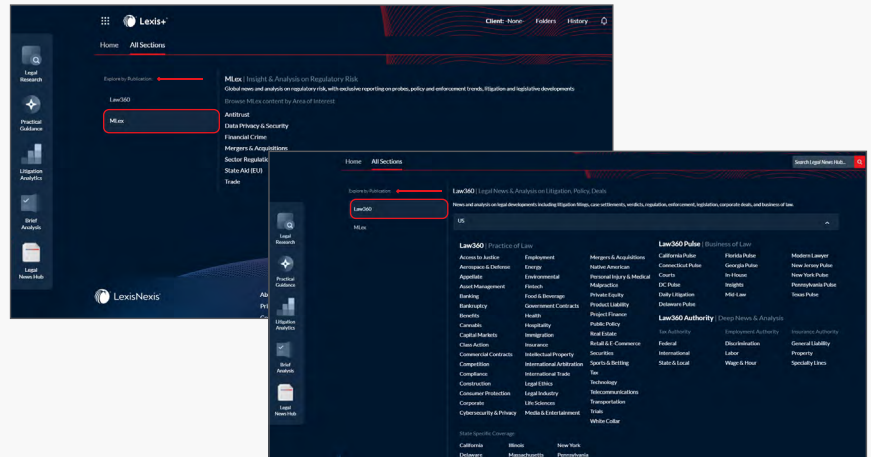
Lexis+

Client: -None- Folders History

Home All Sections

Legal Research

Practical Guidance

Litigation Analytics

Brief Analysis

Legal News Hub

Explore by Publication

Law360

MLex

MLex | Insight & Analysis on Regulatory Risk

Global news and analysis on regulatory risk, with exclusive reporting on probes, policy and enforcement trends, litigation and legislative developments

Browse MLex content by Area of Interest

Antitrust
Data Privacy & Security
Financial Crime
Mergers & Acquisitions
Sector Regulatio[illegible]
State Aid (EU)
Trade

LexisNexis

Ab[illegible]
Pri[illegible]

Home All Sections

Search Legal News Hub...

Legal Research

Practical Guidance

Litigation Analytics

Brief Analysis

Legal News Hub

Explore by Publication

Law360

MLex

Law360 | Legal News & Analysis on Litigation, Policy, Deals

News and analysis on legal developments including litigation filings, case settlements, verdicts, regulation, enforcement, legislation, corporate deals, and business of law.

US

Law360 | Practice of Law

Access to Justice
Aerospace & Defense
Appellate
Asset Management
Banking
Bankruptcy
Benefits
Cannabis
Capital Markets
Class Action
Commercial Contracts
Competition
Compliance
Construction
Consumer Protection
Corporate
Cybersecurity & Privacy

Employment
Energy
Environmental
Fintech
Food & Beverage
Government Contracts
Health
Hospitality
Immigration
Insurance
Intellectual Property
International Arbitration
International Trade
Legal Ethics
Legal Industry
Life Sciences
Media & Entertainment

Mergers & Acquisitions
Native American
Personal Injury & Medical Malpractice
Private Equity
Product Liability
Project Finance
Public Policy
Real Estate
Retail & E-Commerce
Securities
Sports & Betting
Tax
Technology
Telecommunications
Transportation
Trials
White Collar

Law360 Pulse | Business of Law

California Pulse
Connecticut Pulse
Courts
DC Pulse
Daily Litigation
Delaware Pulse

Florida Pulse
Georgia Pulse
In-House
Insights
Mid-Law

Modern Lawyer
New Jersey Pulse
New York Pulse
Pennsylvania Pulse
Texas Pulse

Law360 Authority | Deep News & Analysis

Tax Authority
Federal
International
State & Local

Employment Authority
Discrimination
Labor
Wage & Hour

Insurance Authority
General Liability
Property
Specialty Lines

State Specific Coverage

California
Delaware

Illinois
Massachusetts

New York
Pennsylvania